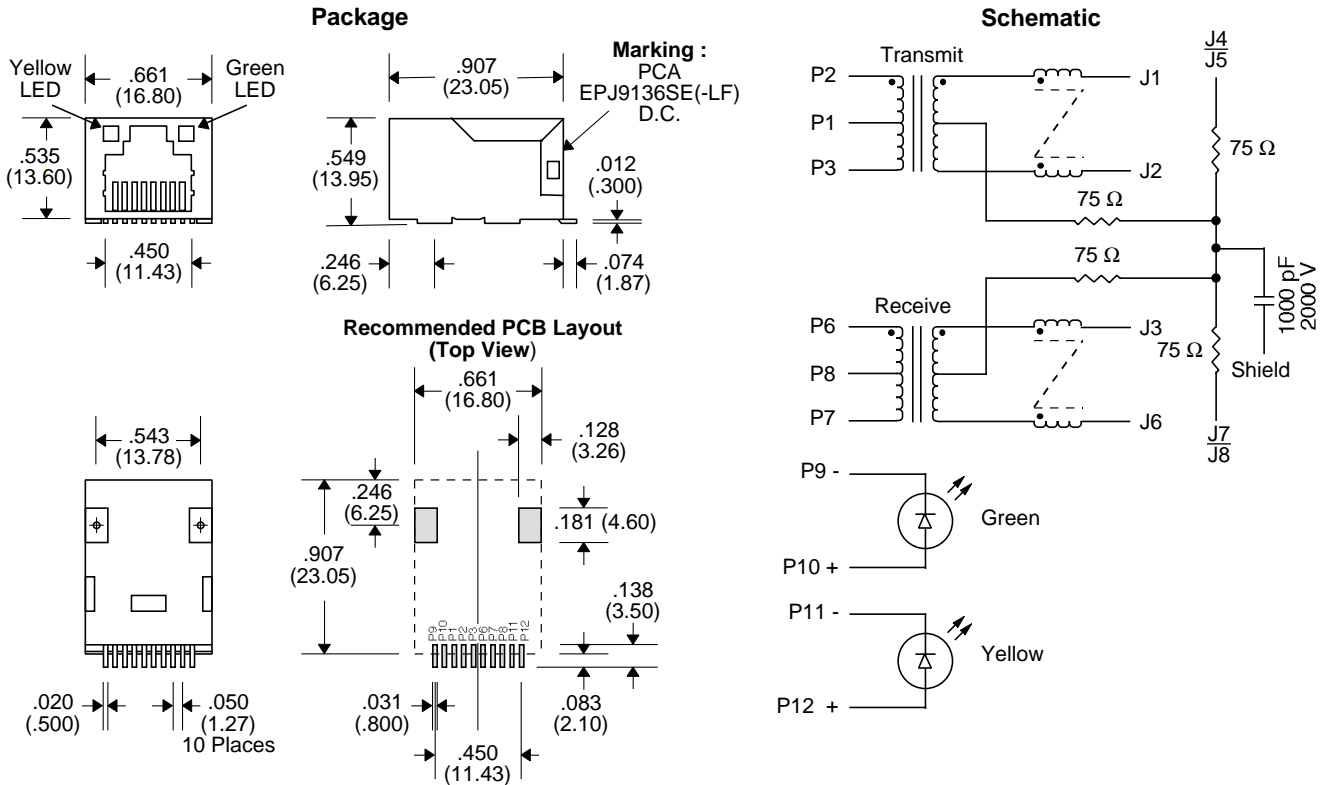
Package

Yellow LED

.661 (16.80)

Green LED

.535 (13.60)

.450 (11.43)

.907 (23.05)

Marking : PCA EPJ9136SE(-LF) D.C.

.549 (13.95)

.012 (.300)

.246 (6.25)

.074 (1.87)

.543 (13.78)

.020 (.500)

.050 (1.27) 10 Places

Recommended PCB Layout (Top View)

.661 (16.80)

.128 (3.26)

.246 (6.25)

.181 (4.60)

.907 (23.05)

P9 P10 P1 P2 P3 P6 P7 P8 P11 P12

.138 (3.50)

.083 (2.10)

.031 (.800)

.450 (11.43)

Schematic

Transmit

P2

P1

P3

J1

J2

J4
J5

75 Ω

75 Ω

75 Ω

1000 pF 2000 V

Receive

P6

P8

P7

J3

J6

75 Ω

Shield

J7
J8

P9 -

Green

P10 +

P11 -

Yellow

P12 +